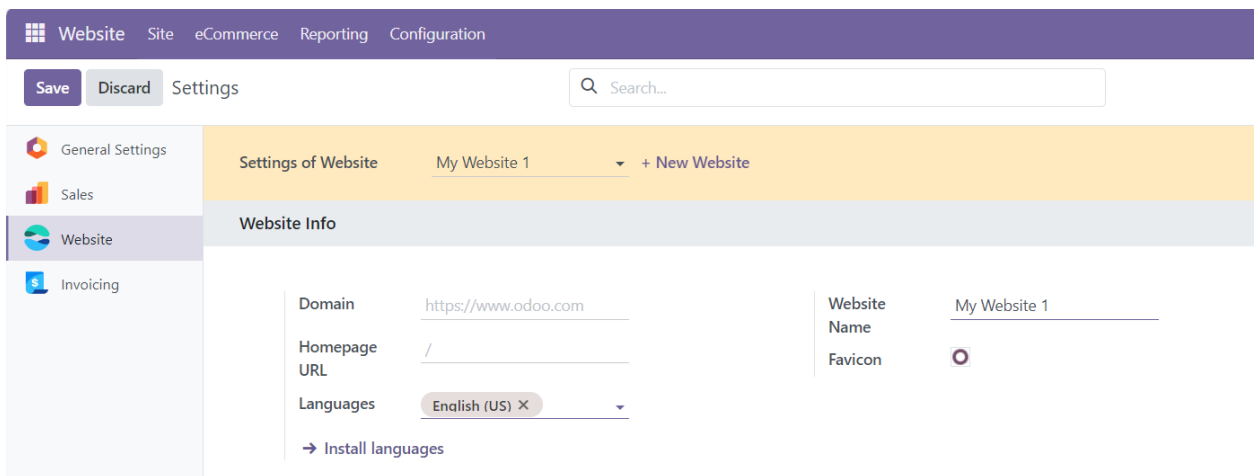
Website Site eCommerce Reporting Configuration

Save Discard Settings

Search...

General Settings
Sales
Website
Invoicing

Settings of Website My Website 1 + New Website

Website Info

Domain https://www.odoo.com

Homepage URL /

Languages English (US) ✕

→ Install languages

Website Name My Website 1

Favicon